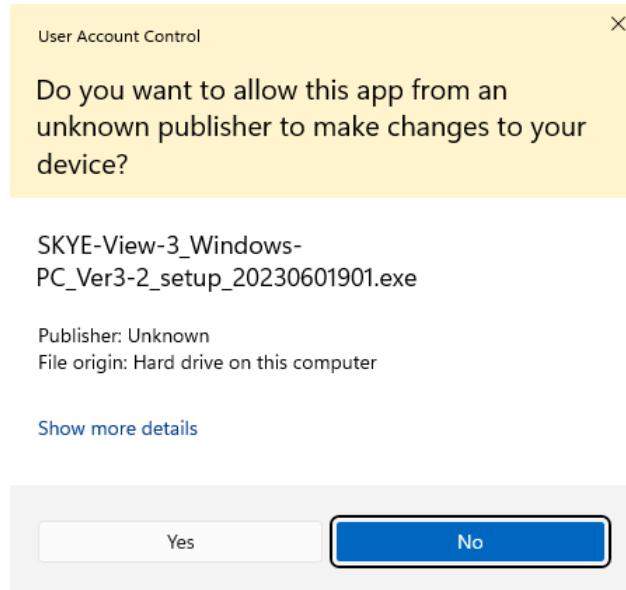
User Account Control

×

Do you want to allow this app from an unknown publisher to make changes to your device?

SKYE-View-3_Windows-PC_Ver3-2_setup_20230601901.exe

Publisher: Unknown
File origin: Hard drive on this computer

Show more details

Yes

No